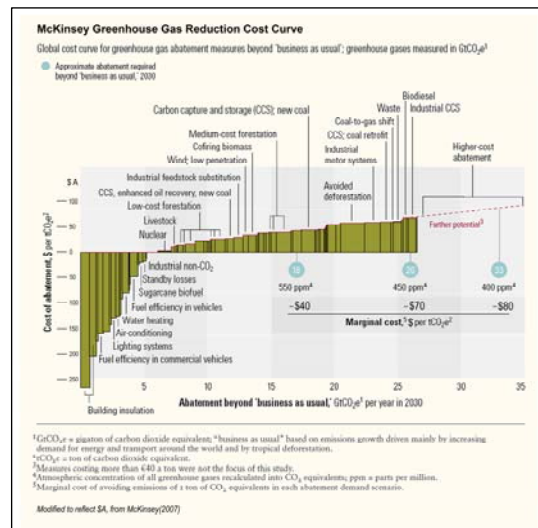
McKinsey Greenhouse Gas Reduction Cost Curve

Global cost curve for greenhouse gas abatement measures beyond 'business as usual'; greenhouse gases measured in $GtCO_2e^1$

Approximate abatement required beyond 'business as usual,' 2030

Carbon capture and storage (CCS); new coal
Medium-cost forestation
Cofiring biomass
Wind; low penetration
Industrial feedstock substitution
CCS, enhanced oil recovery, new coal
Low-cost forestation
Livestock
Nuclear
Industrial non-$CO_2$
Standby losses
Sugarcane biofuel
Fuel efficiency in vehicles
Water heating
Air-conditioning
Lighting systems
Fuel efficiency in commercial vehicles
Building insulation
Biodiesel
Industrial CCS
Waste
Coal-to-gas shift
CCS; coal retrofit
Industrial motor systems
Avoided deforestation
Higher-cost abatement
Further potential$^3$

$A
100
50
0
−50
−100
−150
−200
−250

Cost of abatement, $ per $tCO_2e^2$

16 550 ppm$^4$
26 450 ppm$^4$
33 400 ppm$^4$

~$40 ~$70 ~$80

Marginal cost,$^5$ $ per $tCO_2e^2$

5 10 15 20 25 30 35

Abatement beyond 'business as usual,' $GtCO_2e^1$ per year in 2030

$^1GtCO_2e$ = gigaton of carbon dioxide equivalent; "business as usual" based on emissions growth driven mainly by increasing demand for energy and transport around the world and by tropical deforestation.
$^2tCO_2e$ = ton of carbon dioxide equivalent.
$^3$Measures costing more than €40 a ton were not the focus of this study.
$^4$Atmospheric concentration of all greenhouse gases recalculated into $CO_2$ equivalents; ppm = parts per million.
$^5$Marginal cost of avoiding emissions of 1 ton of $CO_2$ equivalents in each abatement demand scenario.

Modified to reflect $A, from McKinsey(2007)